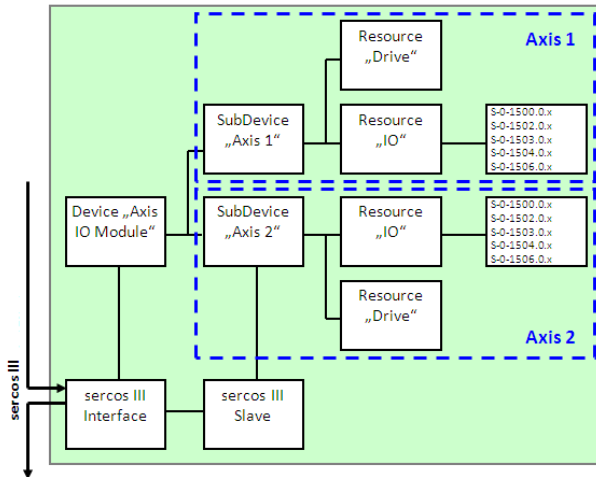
Axis 1

Resource „Drive“

SubDevice „Axis 1“

Resource „IO“

S-0-1500.0.x
S-0-1502.0.x
S-0-1503.0.x
S-0-1504.0.x
S-0-1506.0.x

Device „Axis IO Module“

SubDevice „Axis 2“

Resource „IO“

S-0-1500.0.x
S-0-1502.0.x
S-0-1503.0.x
S-0-1504.0.x
S-0-1506.0.x

Resource „Drive“

Axis 2

sercos III

sercos III Interface

sercos III Slave